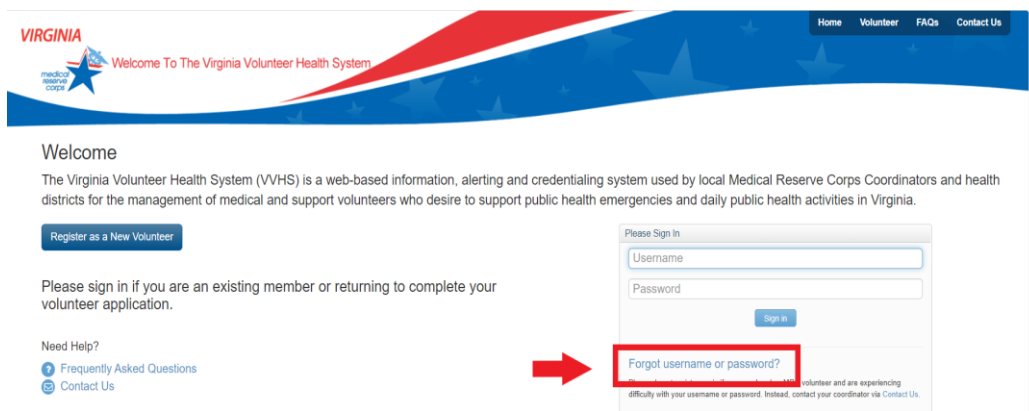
VIRGINIA
medical reserve corps
Welcome To The Virginia Volunteer Health System

Home Volunteer FAQs Contact Us

Welcome

The Virginia Volunteer Health System (VVHS) is a web-based information, alerting and credentialing system used by local Medical Reserve Corps Coordinators and health districts for the management of medical and support volunteers who desire to support public health emergencies and daily public health activities in Virginia.

Register as a New Volunteer

Please sign in if you are an existing member or returning to complete your volunteer application.

Need Help?
Frequently Asked Questions
Contact Us

Please Sign In
Username
Password
Sign In

Forgot username or password?
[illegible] MRC volunteer and are experiencing difficulty with your username or password. Instead, contact your coordinator via Contact Us.